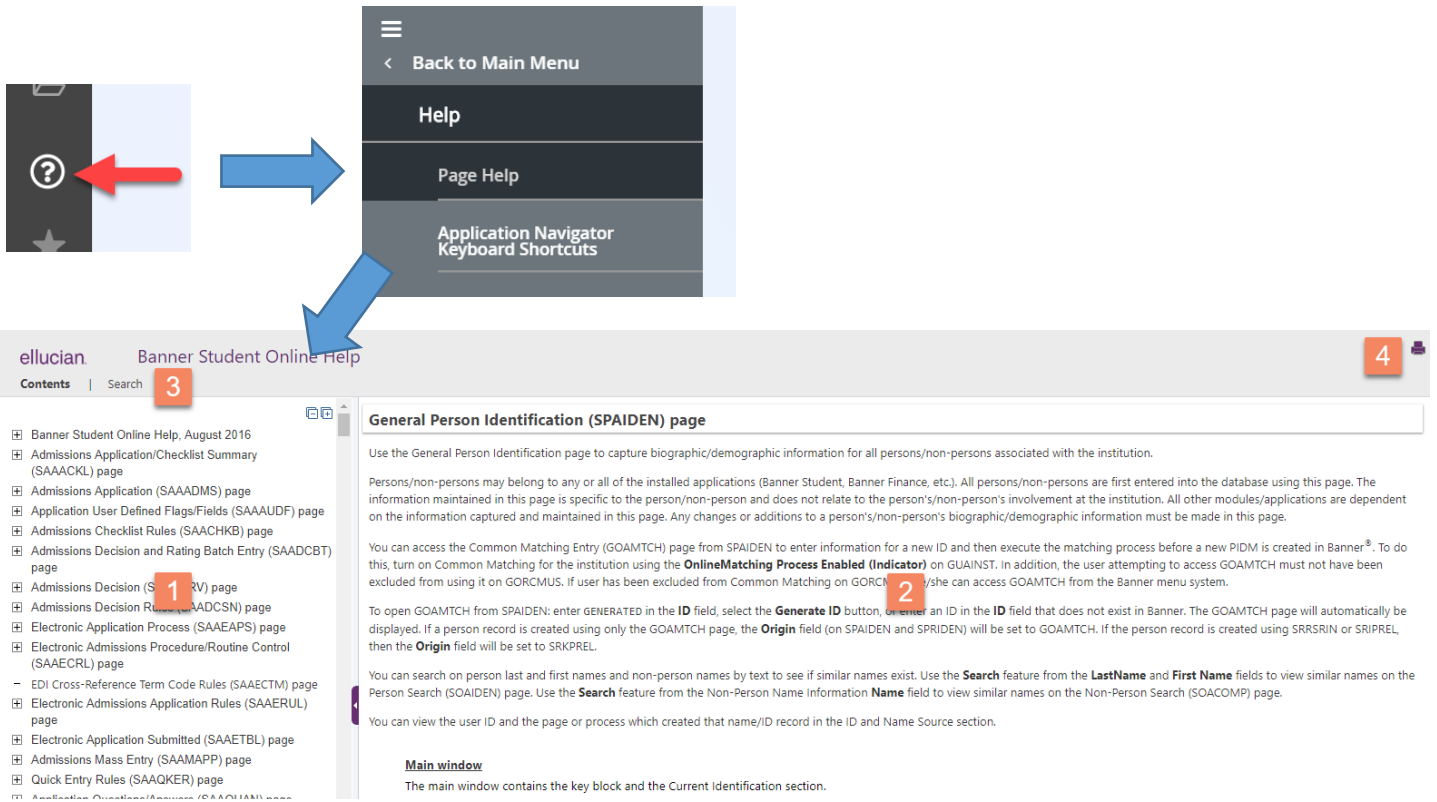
Back to Main Menu

Help

Page Help

Application Navigator Keyboard Shortcuts

ellucian. Banner Student Online Help

Contents | Search 3

4

1

Banner Student Online Help, August 2016
Admissions Application/Checklist Summary (SAAACKL) page
Admissions Application (SAAADMS) page
Application User Defined Flags/Fields (SAAAUDF) page
Admissions Checklist Rules (SAACHKB) page
Admissions Decision and Rating Batch Entry (SAADCBT) page
Admissions Decision (S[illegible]RV) page
Admissions Decision Rules ([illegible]ADCSN) page
Electronic Application Process (SAAEAPS) page
Electronic Admissions Procedure/Routine Control (SAAECRL) page
EDI Cross-Reference Term Code Rules (SAAECTM) page
Electronic Admissions Application Rules (SAAERUL) page
Electronic Application Submitted (SAAETBL) page
Admissions Mass Entry (SAAMAPP) page
Quick Entry Rules (SAAQKER) page
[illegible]

General Person Identification (SPAIDEN) page

Use the General Person Identification page to capture biographic/demographic information for all persons/non-persons associated with the institution.

Persons/non-persons may belong to any or all of the installed applications (Banner Student, Banner Finance, etc.). All persons/non-persons are first entered into the database using this page. The information maintained in this page is specific to the person/non-person and does not relate to the person's/non-person's involvement at the institution. All other modules/applications are dependent on the information captured and maintained in this page. Any changes or additions to a person's/non-person's biographic/demographic information must be made in this page.

You can access the Common Matching Entry (GOAMTCH) page from SPAIDEN to enter information for a new ID and then execute the matching process before a new PIDM is created in Banner®. To do this, turn on Common Matching for the institution using the OnlineMatching Process Enabled (Indicator) on GUAINST. In addition, the user attempting to access GOAMTCH must not have been excluded from using it on GORCMUS. If user has been excluded from Common Matching on GORCM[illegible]/she can access GOAMTCH from the Banner menu system.

2

To open GOAMTCH from SPAIDEN: enter GENERATED in the ID field, select the Generate ID button, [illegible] an ID in the ID field that does not exist in Banner. The GOAMTCH page will automatically be displayed. If a person record is created using only the GOAMTCH page, the Origin field (on SPAIDEN and SPRIDEN) will be set to GOAMTCH. If the person record is created using SRRSRIN or SRIPREL, then the Origin field will be set to SRKPREL.

You can search on person last and first names and non-person names by text to see if similar names exist. Use the Search feature from the LastName and First Name fields to view similar names on the Person Search (SOAIDEN) page. Use the Search feature from the Non-Person Name Information Name field to view similar names on the Non-Person Search (SOACOMP) page.

You can view the user ID and the page or process which created that name/ID record in the ID and Name Source section.

Main window

The main window contains the key block and the Current Identification section.